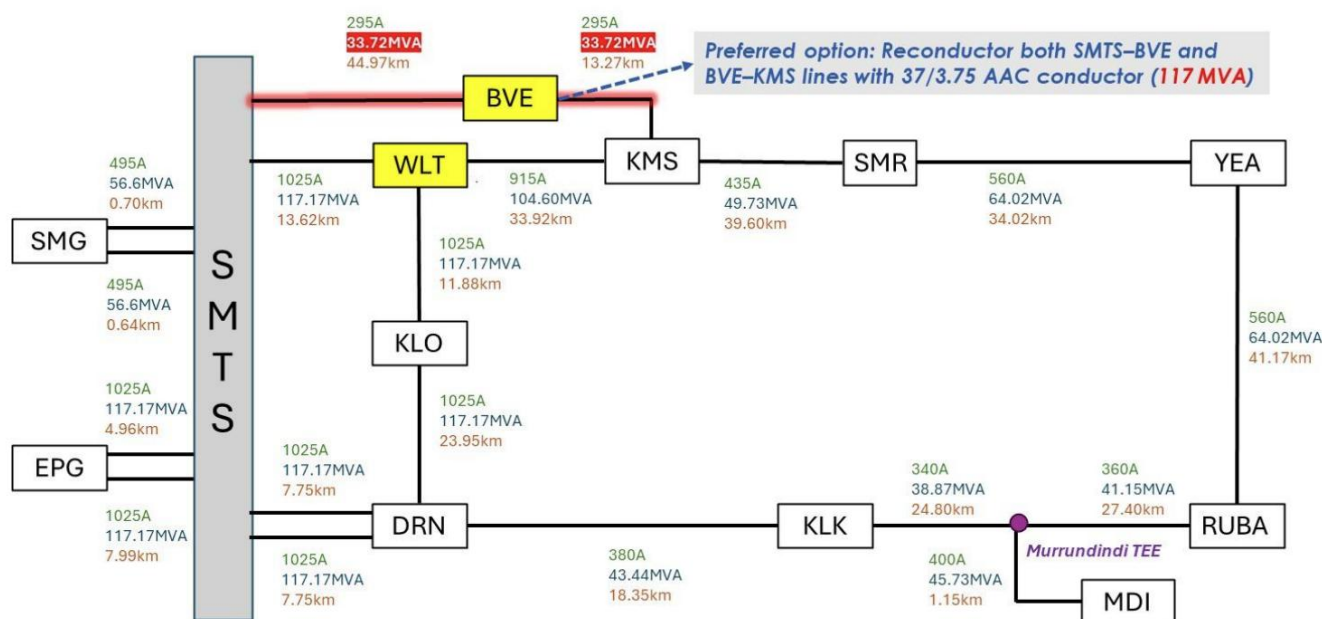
295A
33.72MVA
44.97km

295A
33.72MVA
13.27km

Preferred option: Reconductor both SMTS–BVE and BVE–KMS lines with 37/3.75 AAC conductor (117 MVA)

BVE

WLT

KMS

SMR

YEA

495A
56.6MVA
0.70km

1025A
117.17MVA
13.62km

915A
104.60MVA
33.92km

435A
49.73MVA
39.60km

560A
64.02MVA
34.02km

SMG

S
M
T
S

1025A
117.17MVA
11.88km

495A
56.6MVA
0.64km

KLO

560A
64.02MVA
41.17km

1025A
117.17MVA
4.96km

1025A
117.17MVA
23.95km

EPG

1025A
117.17MVA
7.75km

340A
38.87MVA
24.80km

360A
41.15MVA
27.40km

1025A
117.17MVA
7.99km

DRN

KLK

RUBA

Murrundindi TEE

1025A
117.17MVA
7.75km

380A
43.44MVA
18.35km

400A
45.73MVA
1.15km

MDI